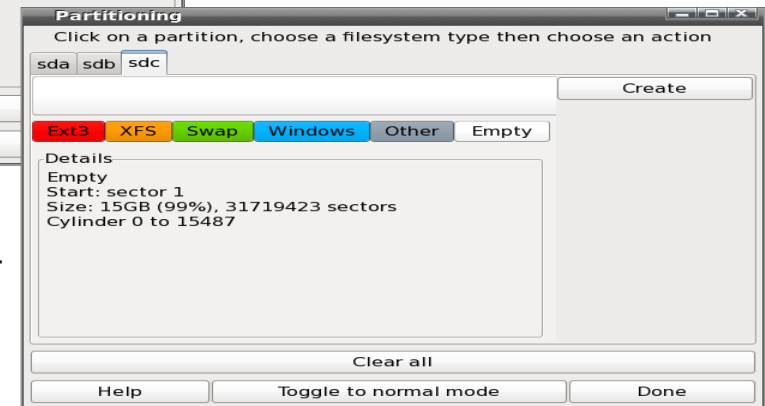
Partitioning

Click on a partition, choose a filesystem type then choose an action

sda sdb sdc

Create

Ext3 XFS Swap Windows Other Empty

Details
Empty
Start: sector 1
Size: 15GB (99%), 31719423 sectors
Cylinder 0 to 15487

Clear all

Help Toggle to normal mode Done